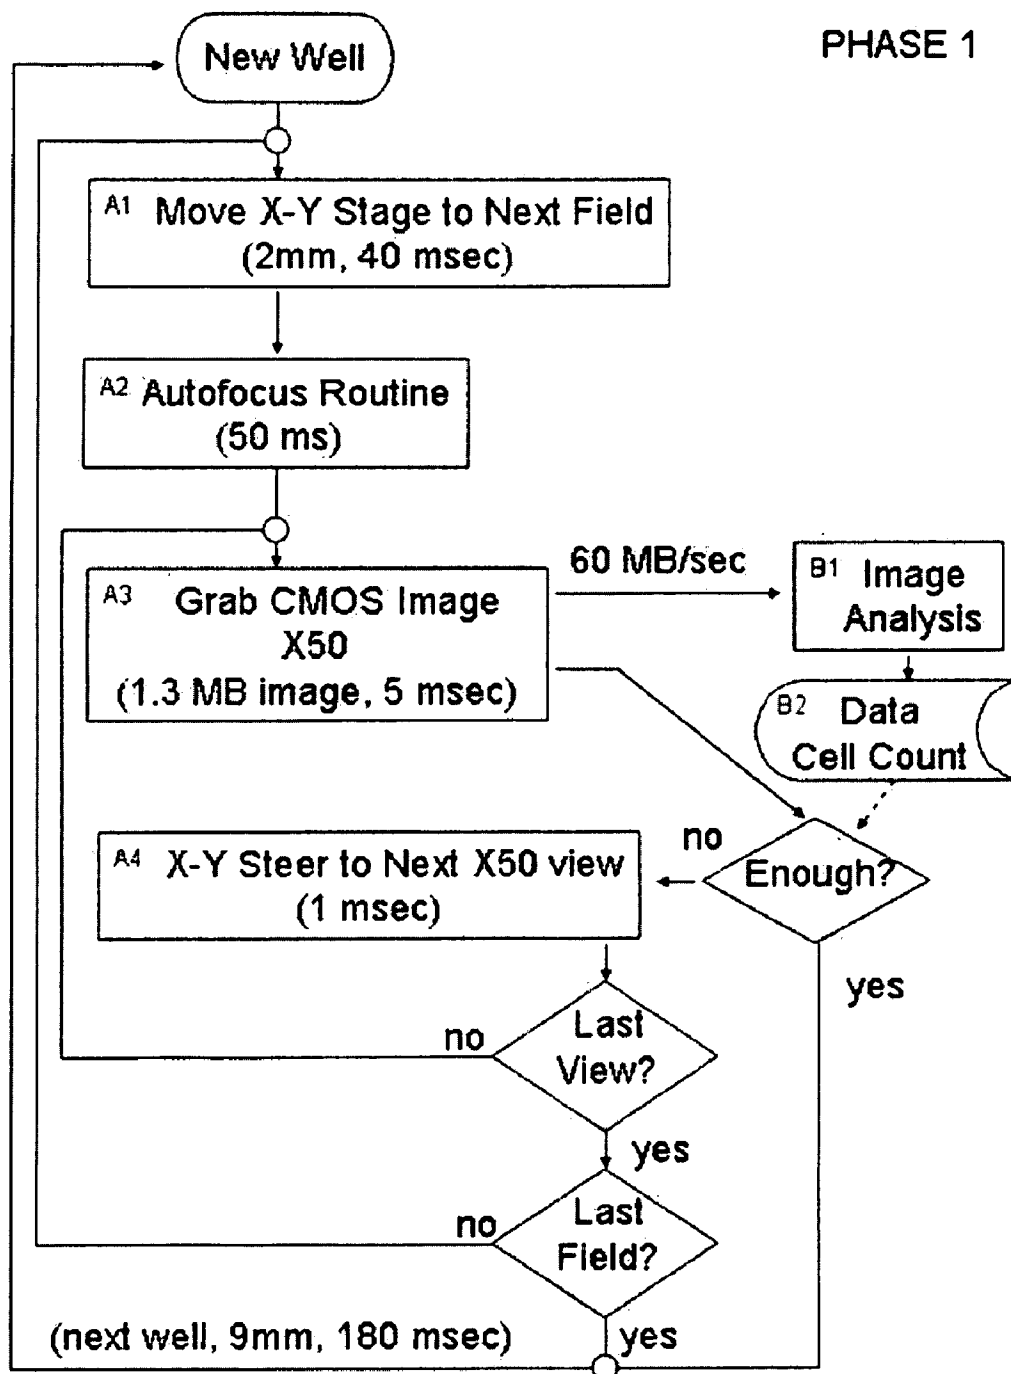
New Well

PHASE 1

A1 Move X-Y Stage to Next Field (2mm, 40 msec)

A2 Autofocus Routine (50 ms)

A3 Grab CMOS Image X50 (1.3 MB image, 5 msec)

60 MB/sec

B1 Image Analysis

B2 Data Cell Count

A4 X-Y Steer to Next X50 view (1 msec)

no

Enough?

yes

no

Last View?

yes

no

Last Field?

(next well, 9mm, 180 msec)

yes